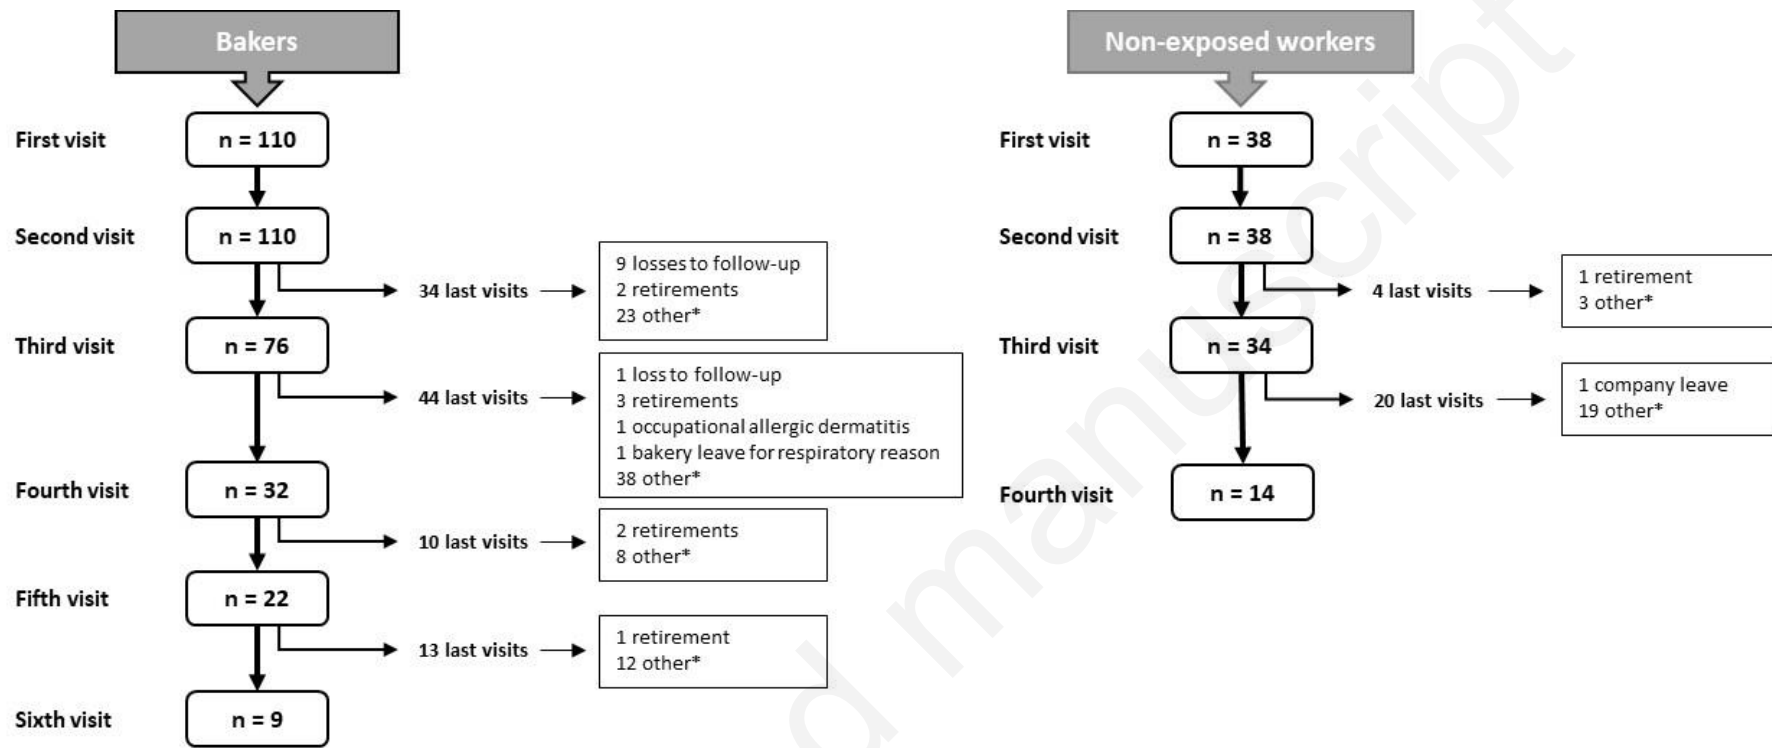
Bakers

First visit
n = 110

Second visit
n = 110
34 last visits
9 losses to follow-up
2 retirements
23 other*

Third visit
n = 76
44 last visits
1 loss to follow-up
3 retirements
1 occupational allergic dermatitis
1 bakery leave for respiratory reason
38 other*

Fourth visit
n = 32
10 last visits
2 retirements
8 other*

Fifth visit
n = 22
13 last visits
1 retirement
12 other*

Sixth visit
n = 9

Non-exposed workers

First visit
n = 38

Second visit
n = 38
4 last visits
1 retirement
3 other*

Third visit
n = 34
20 last visits
1 company leave
19 other*

Fourth visit
n = 14

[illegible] manuscript